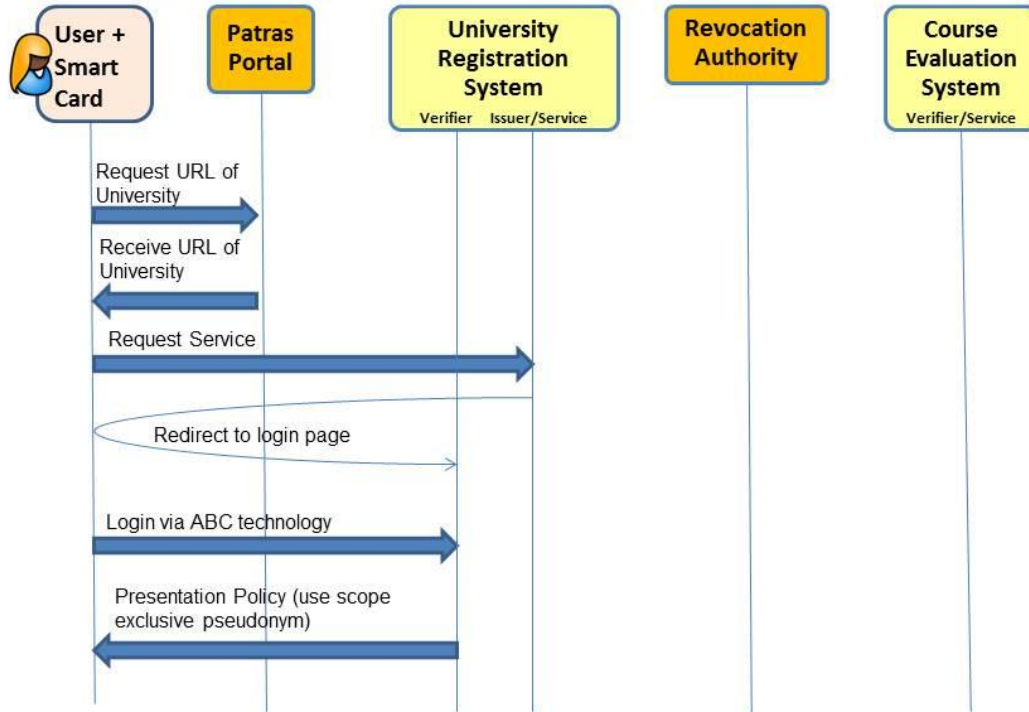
User + Smart Card

Patras Portal

University Registration System
Verifier Issuer/Service

Revocation Authority

Course Evaluation System
Verifier/Service

Request URL of University

Receive URL of University

Request Service

Redirect to login page

Login via ABC technology

Presentation Policy (use scope exclusive pseudonym)